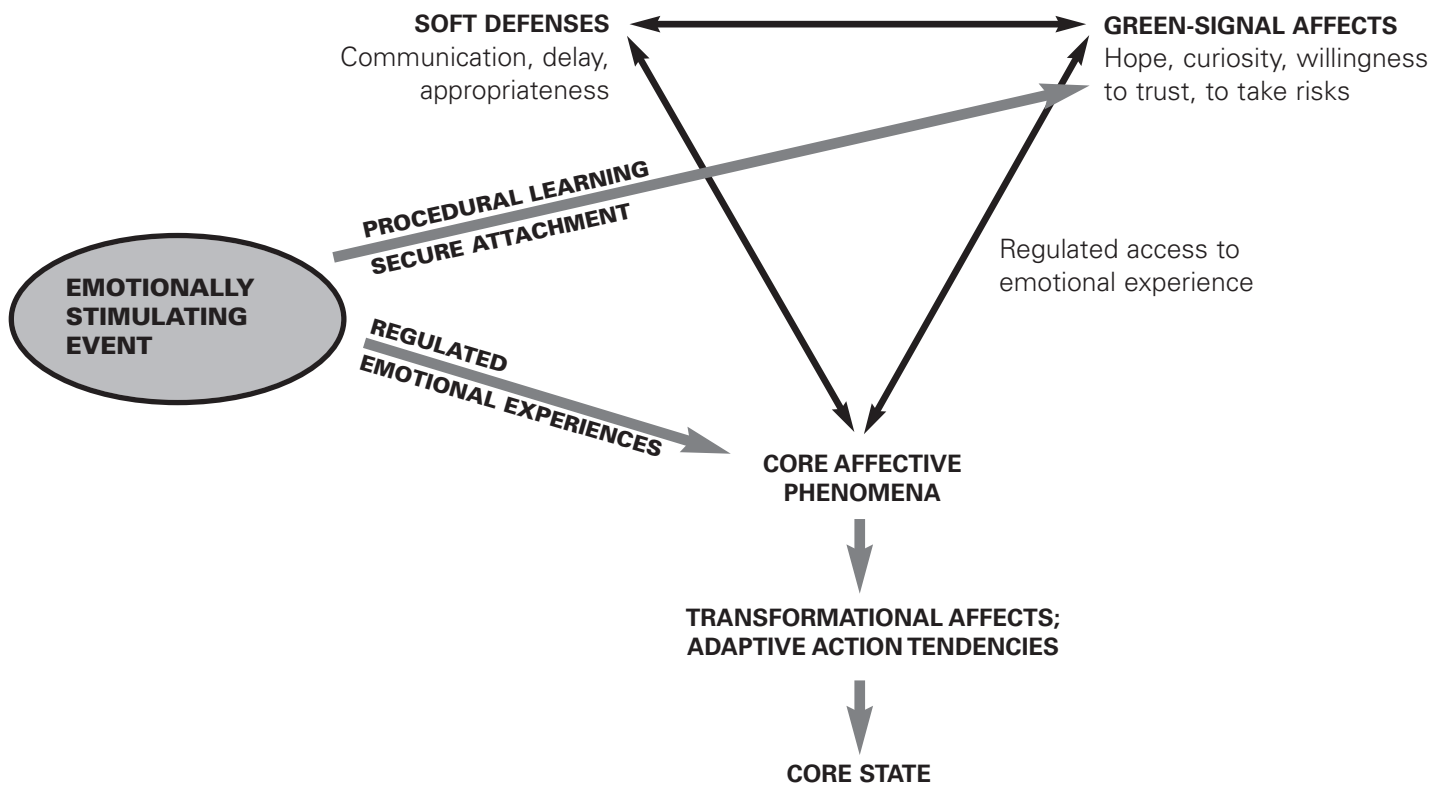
SOFT DEFENSES
Communication, delay, appropriateness

GREEN-SIGNAL AFFECTS
Hope, curiosity, willingness to trust, to take risks

PROCEDURAL LEARNING
SECURE ATTACHMENT

Regulated access to emotional experience

EMOTIONALLY STIMULATING EVENT

REGULATED
EMOTIONAL EXPERIENCES

CORE AFFECTIVE PHENOMENA

TRANSFORMATIONAL AFFECTS; ADAPTIVE ACTION TENDENCIES

CORE STATE